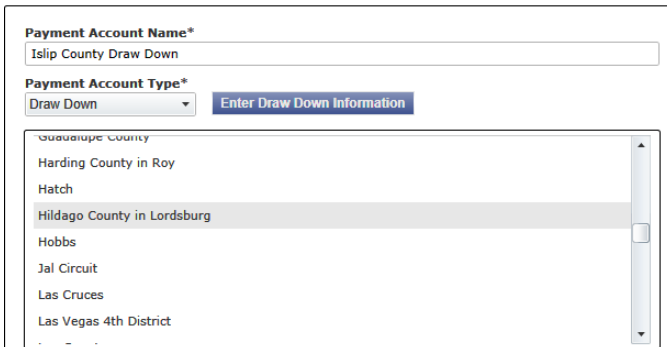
Payment Account Name*
Islip County Draw Down

Payment Account Type*
Draw Down

Enter Draw Down Information

Guadalupe County
Harding County in Roy
Hatch
Hildago County in Lordsburg
Hobbs
Jal Circuit
Las Cruces
Las Vegas 4th District
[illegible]